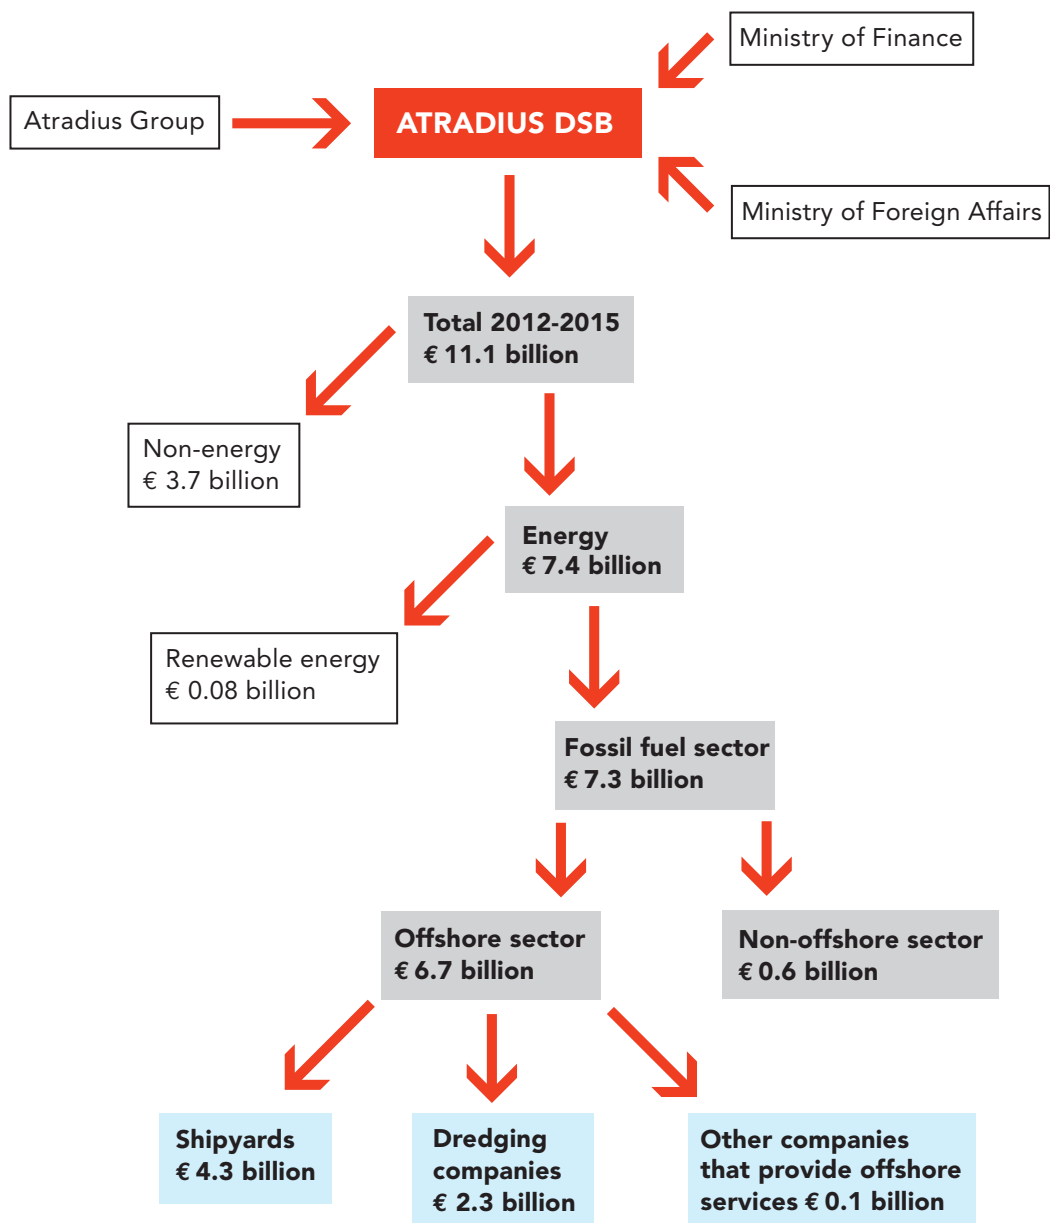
Ministry of Finance

Atradius Group

ATRADIUS DSB

Ministry of Foreign Affairs

Total 2012-2015
€ 11.1 billion

Non-energy
€ 3.7 billion

Energy
€ 7.4 billion

Renewable energy
€ 0.08 billion

Fossil fuel sector
€ 7.3 billion

Offshore sector
€ 6.7 billion

Non-offshore sector
€ 0.6 billion

Shipyards
€ 4.3 billion

Dredging companies
€ 2.3 billion

Other companies that provide offshore services € 0.1 billion